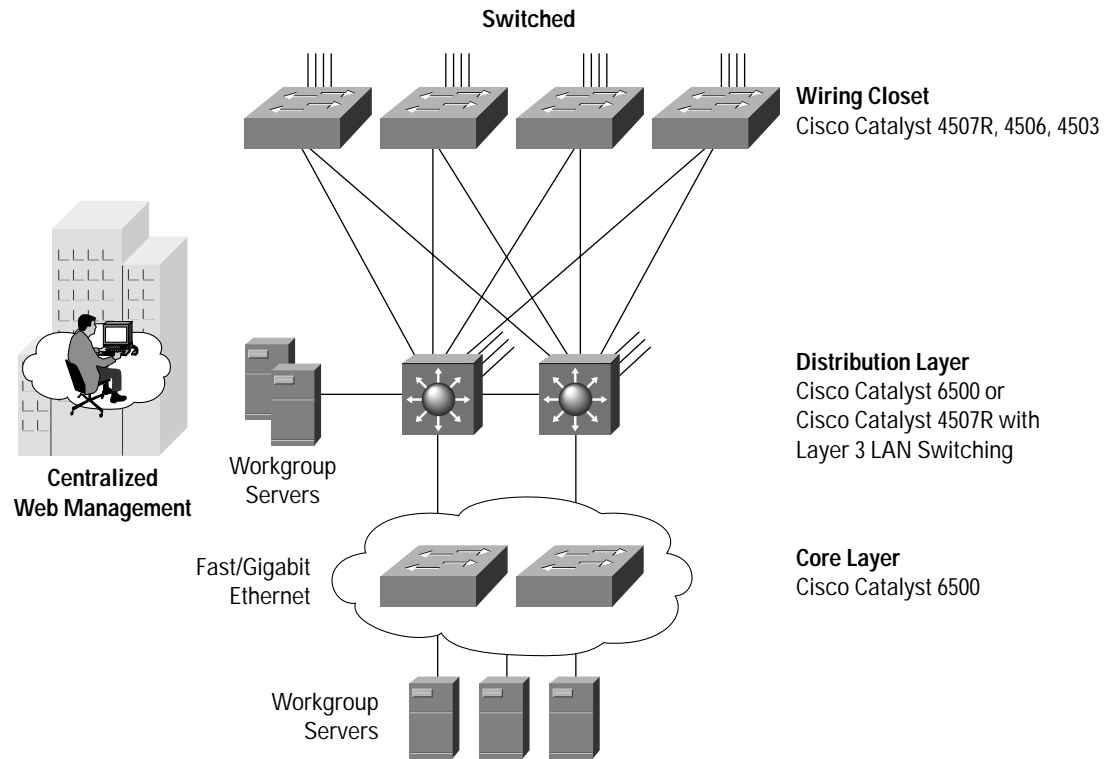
Switched

Wiring Closet
Cisco Catalyst 4507R, 4506, 4503

Distribution Layer
Cisco Catalyst 6500 or
Cisco Catalyst 4507R with
Layer 3 LAN Switching

Centralized
Web Management

Workgroup
Servers

Core Layer
Cisco Catalyst 6500

Fast/Gigabit
Ethernet

Workgroup
Servers